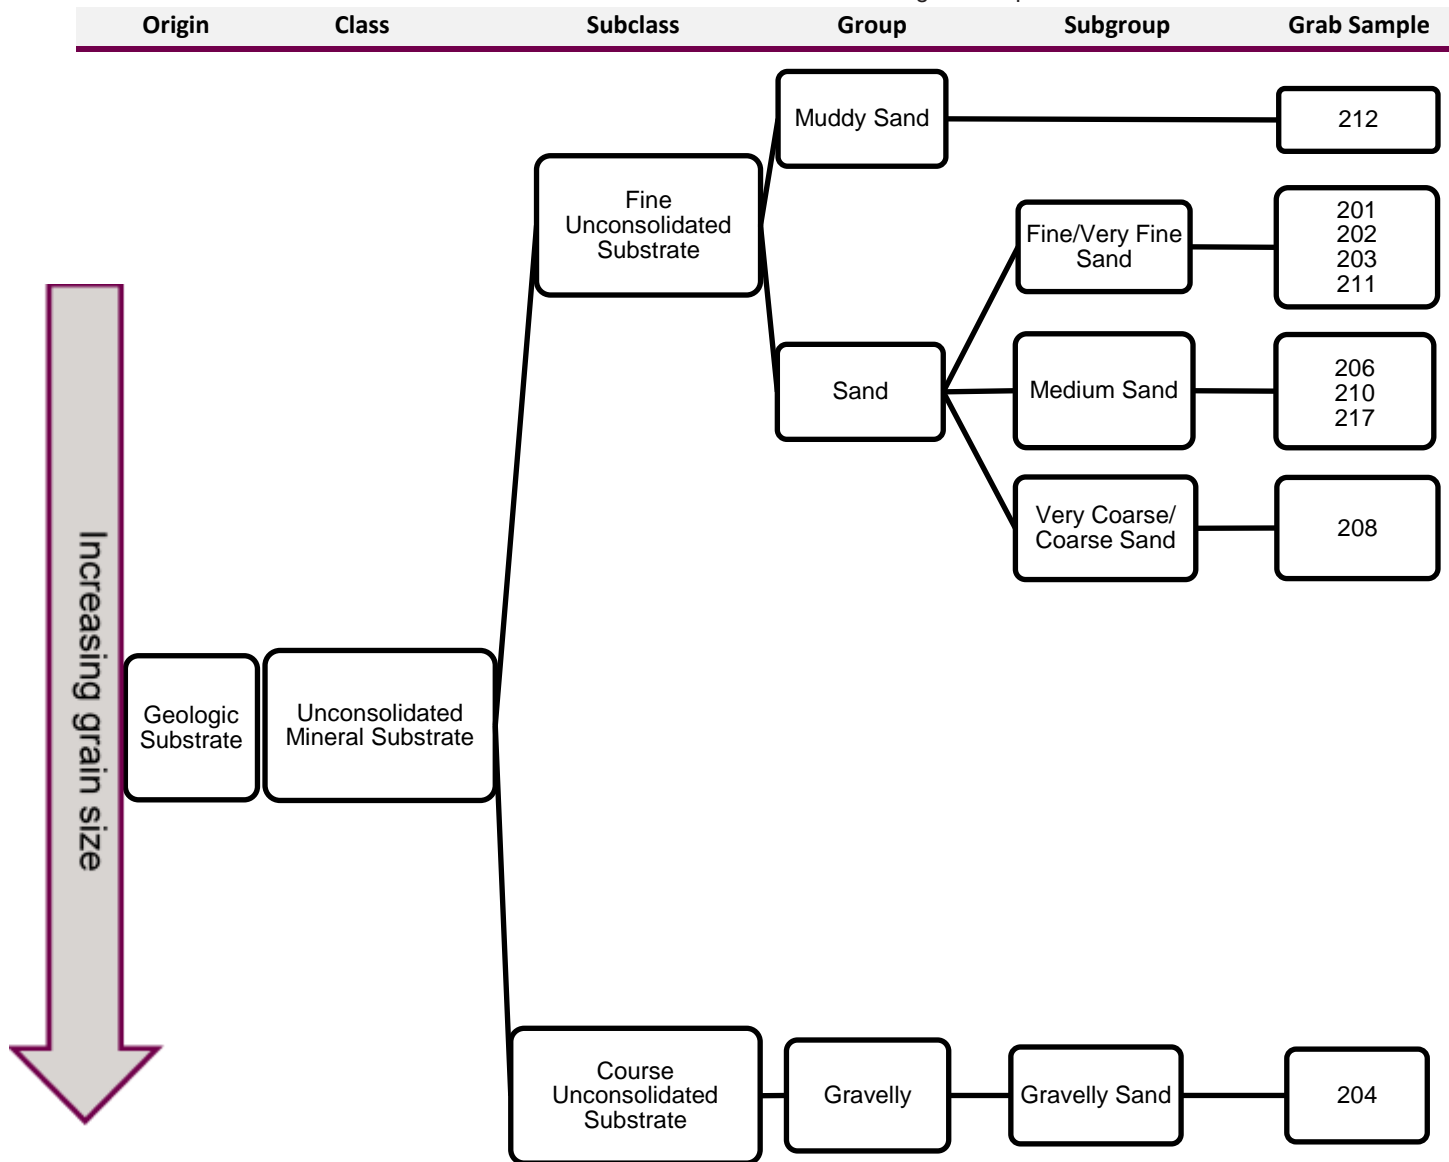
| Origin | Class | Subclass | Group | Subgroup | Grab Sample |
|---|---|---|---|---|---|

Muddy Sand

212

Fine Unconsolidated Substrate

Fine/Very Fine Sand

201
202
203
211

Sand

Medium Sand

206
210
217

Very Coarse/ Coarse Sand

208

Increasing grain size

Geologic Substrate

Unconsolidated Mineral Substrate

Course Unconsolidated Substrate

Gravelly

Gravelly Sand

204